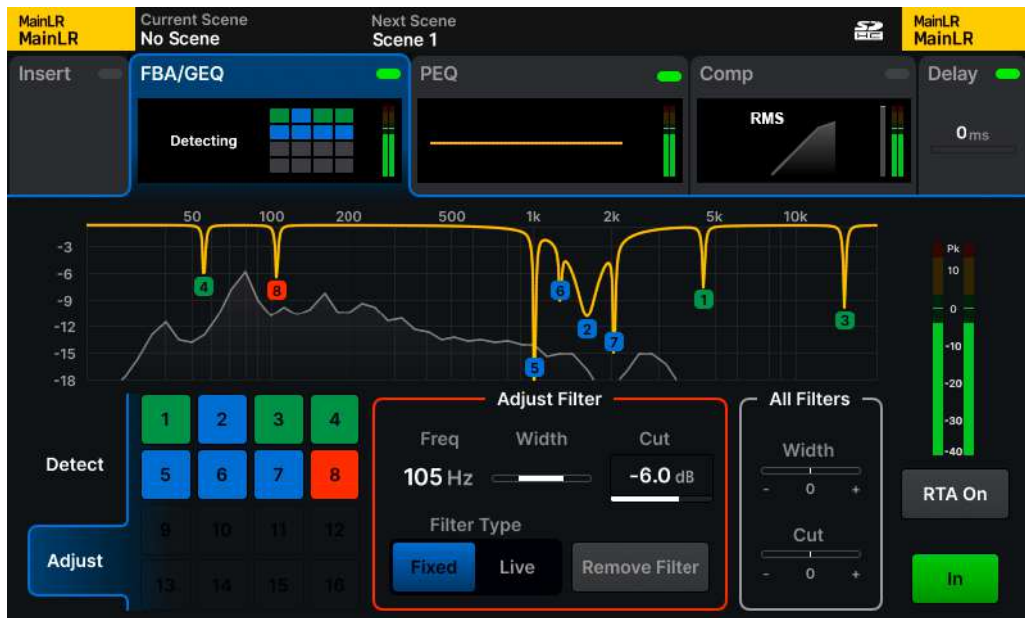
MainLR
MainLR

Current Scene
No Scene

Next Scene
Scene 1

MainLR
MainLR

Insert

FBA/GEQ

Detecting

PEQ

Comp

RMS

Delay

0ms

50 100 200 500 1k 2k 5k 10k

-3
-6
-9
-12
-15
-18

4 8 6 2 7 5 1 3

Pk
10
0
-10
-20
-30
-40

Detect

Adjust

| 1 | 2 | 3 | 4 |
|---|---|---|---|
| 5 | 6 | 7 | 8 |
| 9 | 10 | 11 | 12 |
| 13 | 14 | 15 | 16 |

Adjust Filter

Freq
105 Hz

Width

Cut
-6.0 dB

Filter Type

Fixed
Live

Remove Filter

All Filters

Width
- 0 +

Cut
- 0 +

RTA On

In